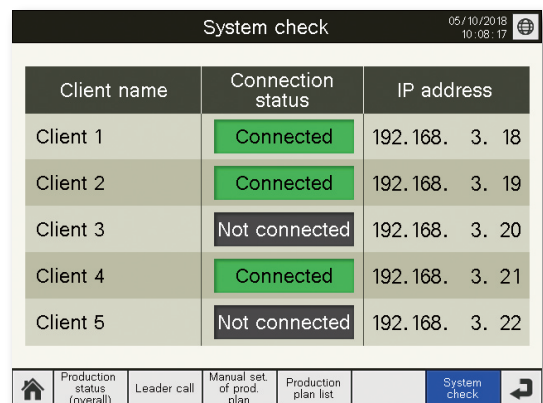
System check

05/10/2018
10:08:17

| Client name | Connection status | IP address |
|---|---|---|
| Client 1 | Connected | 192. 168. 3. 18 |
| Client 2 | Connected | 192. 168. 3. 19 |
| Client 3 | Not connected | 192. 168. 3. 20 |
| Client 4 | Connected | 192. 168. 3. 21 |
| Client 5 | Not connected | 192. 168. 3. 22 |

Production status (overall)
Leader call
Manual set. of prod. plan
Production plan list
System check